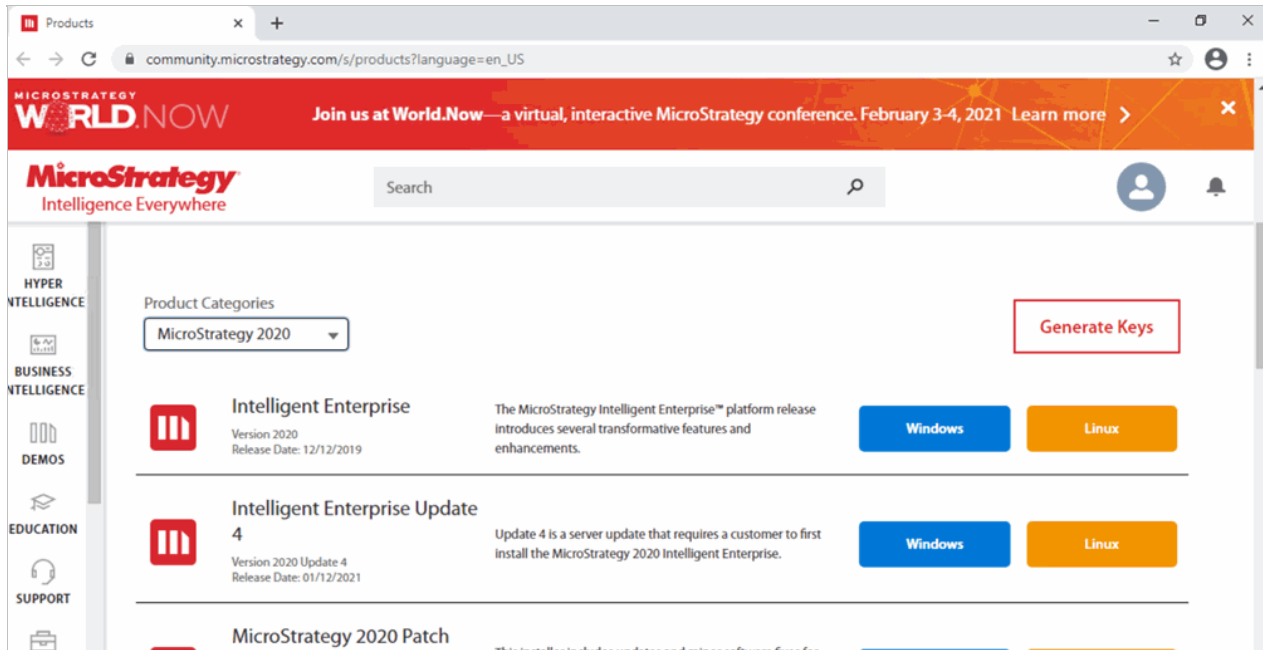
Products

community.microstrategy.com/s/products?language=en_US

MICROSTRATEGY WORLD.NOW

Join us at World.Now—a virtual, interactive MicroStrategy conference. February 3-4, 2021 Learn more

MicroStrategy
Intelligence Everywhere

Search

HYPER INTELLIGENCE

BUSINESS INTELLIGENCE

DEMOS

EDUCATION

SUPPORT

Product Categories

MicroStrategy 2020

Generate Keys

Intelligent Enterprise
Version 2020
Release Date: 12/12/2019

The MicroStrategy Intelligent Enterprise™ platform release introduces several transformative features and enhancements.

Windows

Linux

Intelligent Enterprise Update 4
Version 2020 Update 4
Release Date: 01/12/2021

Update 4 is a server update that requires a customer to first install the MicroStrategy 2020 Intelligent Enterprise.

Windows

Linux

MicroStrategy 2020 Patch

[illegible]